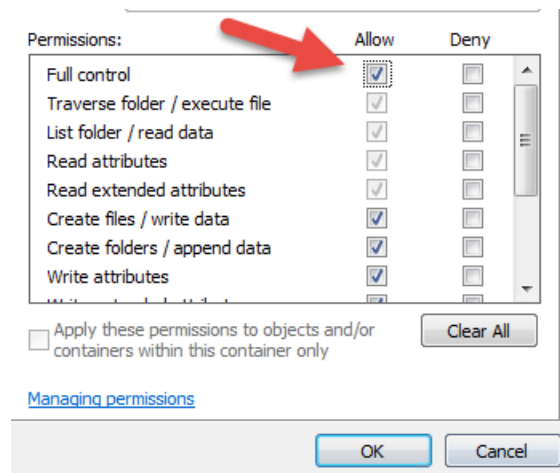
Permissions: Allow Deny

Full control
Traverse folder / execute file
List folder / read data
Read attributes
Read extended attributes
Create files / write data
Create folders / append data
Write attributes
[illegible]

Apply these permissions to objects and/or containers within this container only

Clear All

Managing permissions

OK Cancel